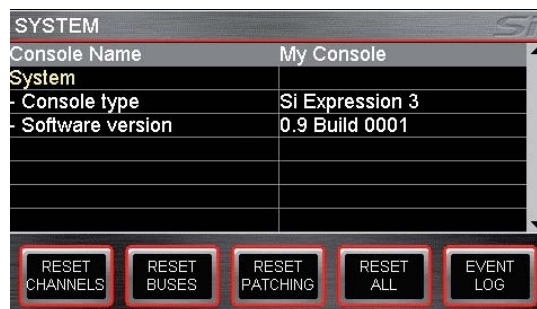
SYSTEM

| Console Name | My Console |
|---|---|
| System | |
| - Console type | Si Expression 3 |
| - Software version | 0.9 Build 0001 |

RESET CHANNELS
RESET BUSES
RESET PATCHING
RESET ALL
EVENT LOG